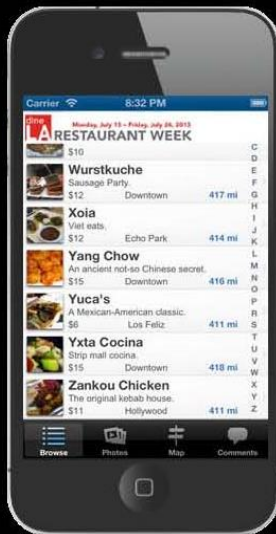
Carrier 8:32 PM

Monday, July 15 – Friday, July 26, 2013
dine LA RESTAURANT WEEK

$10

Wurstkuche
Sausage Party.
$12 Downtown 417 mi

Xoia
Viet eats.
$12 Echo Park 414 mi

Yang Chow
An ancient not-so Chinese secret.
$15 Downtown 416 mi

Yuca's
A Mexican-American classic.
$6 Los Feliz 411 mi

Yxta Cocina
Strip mall cocina.
$15 Downtown 418 mi

Zankou Chicken
The original kebab house.
$11 Hollywood 411 mi

C
D
E
F
G
H
I
J
K
L
M
N
O
P
Q
R
S
T
U
V
W
X
Y
Z

Browse Photos Map Comments